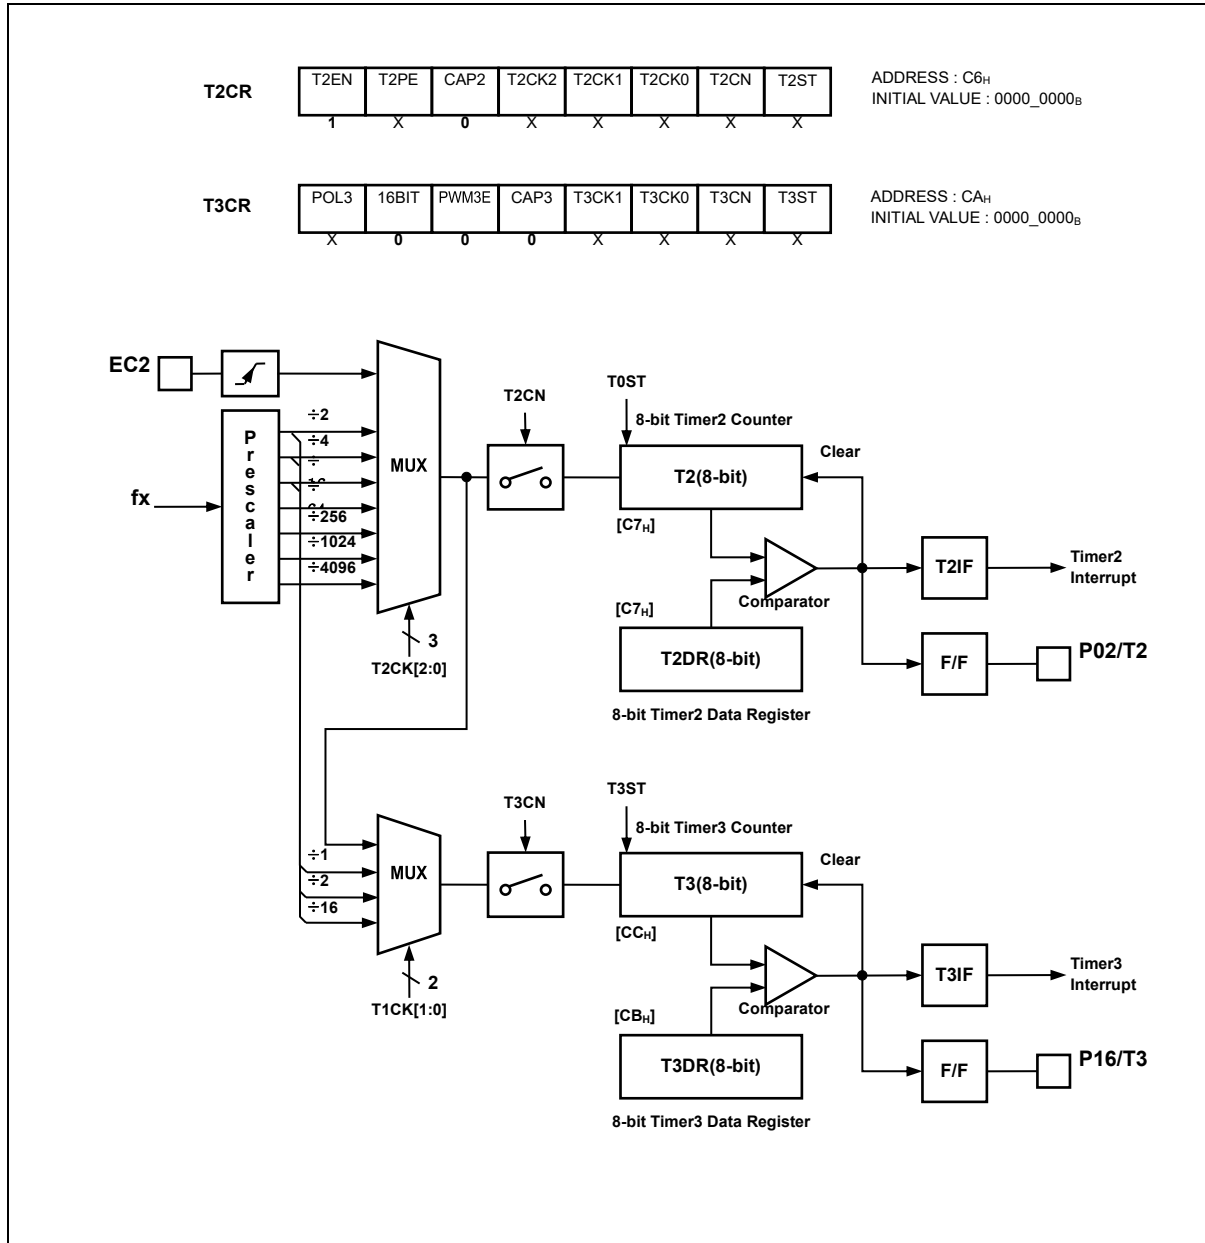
T2CR

| T2EN | T2PE | CAP2 | T2CK2 | T2CK1 | T2CK0 | T2CN | T2ST |
|---|---|---|---|---|---|---|---|
| 1 | X | 0 | X | X | X | X | X |

ADDRESS : C6$_H$
INITIAL VALUE : 0000_0000$_B$

T3CR

| POL3 | 16BIT | PWM3E | CAP3 | T3CK1 | T3CK0 | T3CN | T3ST |
|---|---|---|---|---|---|---|---|
| X | 0 | 0 | 0 | X | X | X | X |

ADDRESS : CA$_H$
INITIAL VALUE : 0000_0000$_B$

EC2

fx

Prescaler

÷2
÷4
÷
÷
÷256
÷1024
÷4096

MUX

3
T2CK[2:0]

T2CN

T0ST

8-bit Timer2 Counter

Clear

T2(8-bit)

[C7$_H$]

[C7$_H$]

Comparator

T2DR(8-bit)

8-bit Timer2 Data Register

T2IF

Timer2 Interrupt

F/F

P02/T2

÷1
÷2
÷16

MUX

2
T1CK[1:0]

T3CN

T3ST

8-bit Timer3 Counter

Clear

T3(8-bit)

[CC$_H$]

[CB$_H$]

Comparator

T3DR(8-bit)

8-bit Timer3 Data Register

T3IF

Timer3 Interrupt

F/F

P16/T3